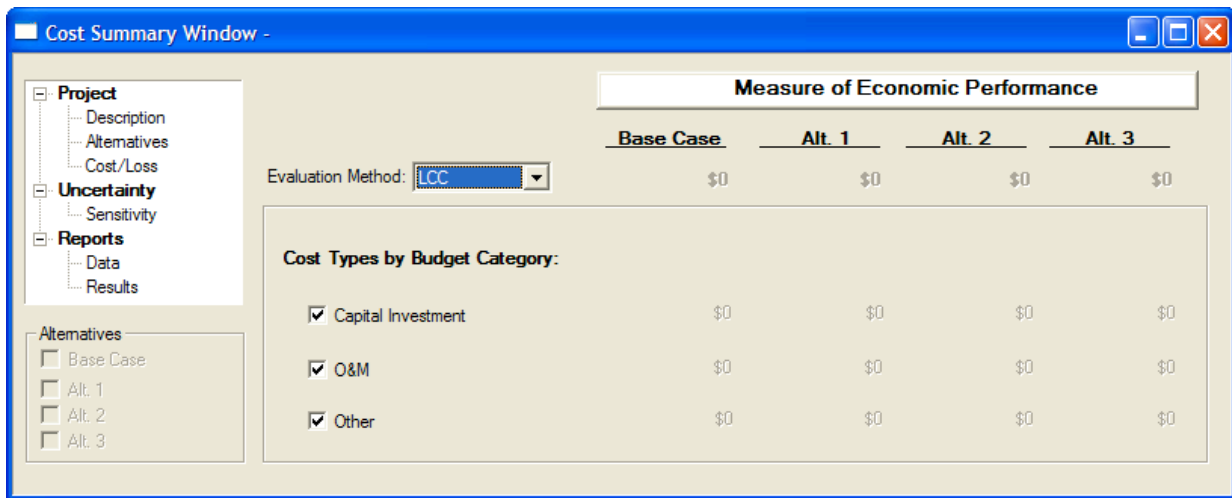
Cost Summary Window -

Project
Description
Alternatives
Cost/Loss
Uncertainty
Sensitivity
Reports
Data
Results

Alternatives
Base Case
Alt. 1
Alt. 2
Alt. 3

Measure of Economic Performance

| | Base Case | Alt. 1 | Alt. 2 | Alt. 3 |
|---|---|---|---|---|
| Evaluation Method: LCC | \$0 | \$0 | \$0 | \$0 |

Cost Types by Budget Category:

| | | | | |
|---|---|---|---|---|
| Capital Investment | \$0 | \$0 | \$0 | \$0 |
| O&M | \$0 | \$0 | \$0 | \$0 |
| Other | \$0 | \$0 | \$0 | \$0 |